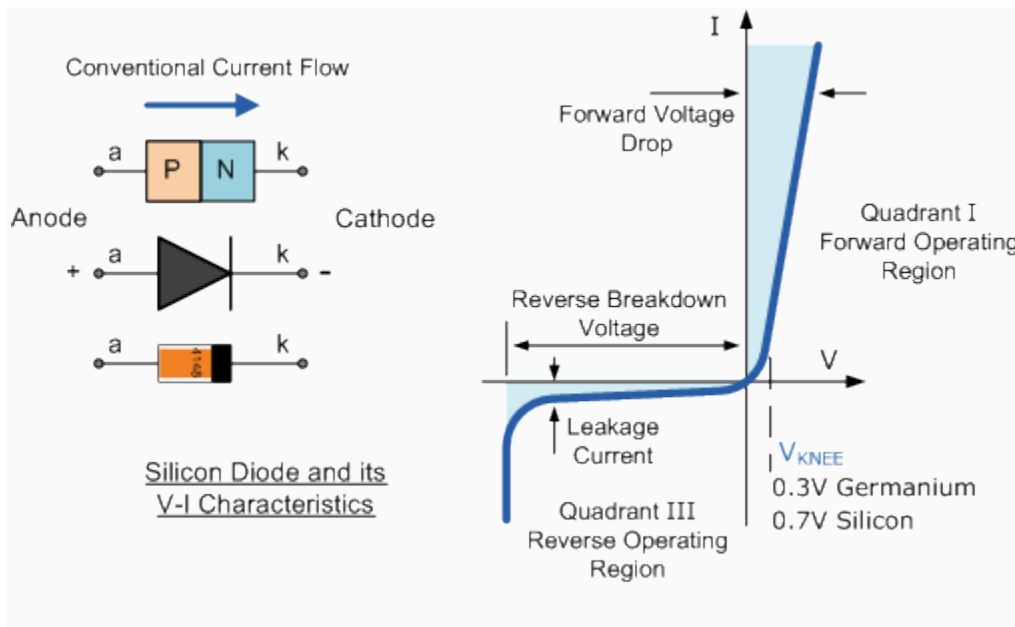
Conventional Current Flow

a P N k

Anode Cathode

+ a k -

a 4148 k

Silicon Diode and its V-I Characteristics

I

Forward Voltage Drop

Quadrant I Forward Operating Region

Reverse Breakdown Voltage

V

Leakage Current

$V_{KNEE}$
0.3V Germanium
0.7V Silicon

Quadrant III Reverse Operating Region